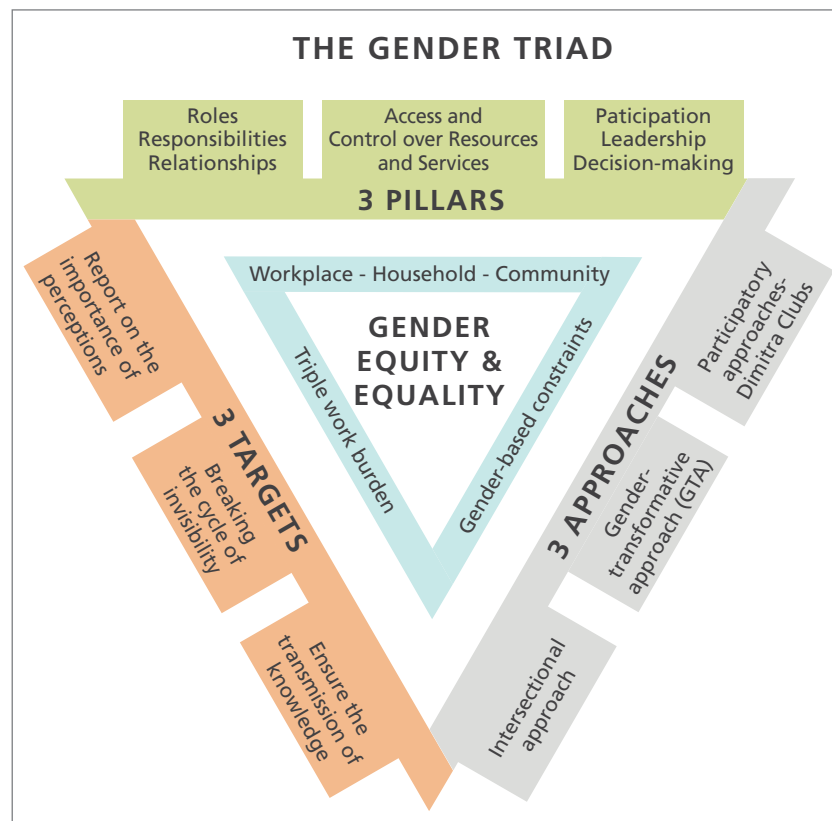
THE GENDER TRIAD

Roles
Responsibilities
Relationships

Access and
Control over Resources
and Services

Paticipation
Leadership
Decision-making

3 PILLARS

Workplace - Household - Community

GENDER
EQUITY &
EQUALITY

Triple work burden

Gender-based constraints

3 TARGETS

Report on the importance of perceptions

Breaking the cycle of invisibility

Ensure the transmission of knowledge

3 APPROACHES

Participatory approaches-Dimitra Clubs

Gender-transformative approach (GTA)

Intersectional approach